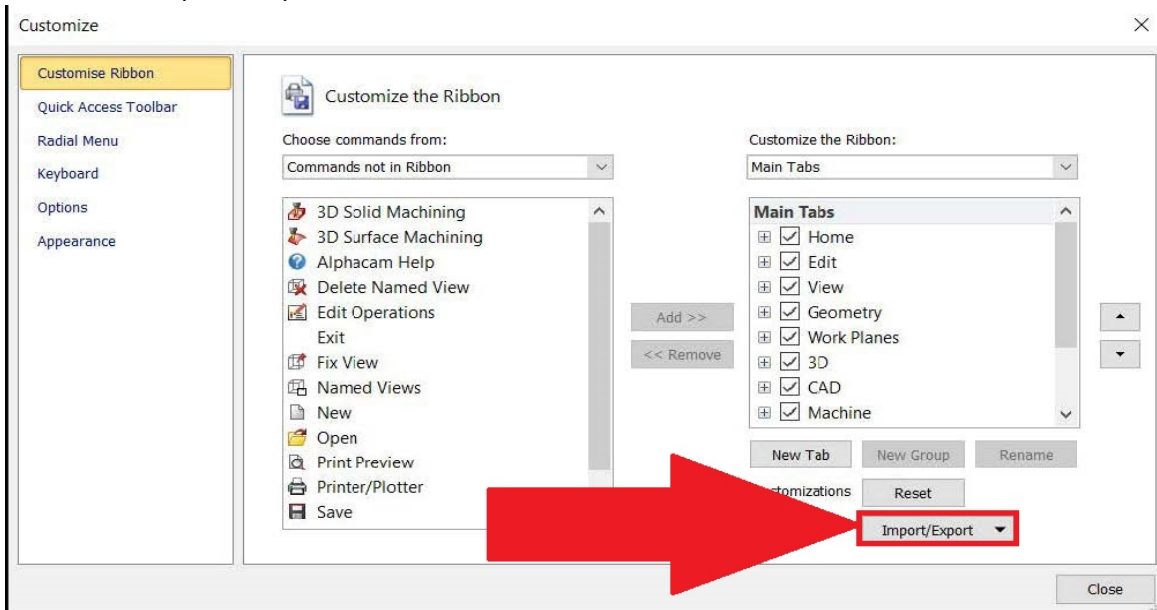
Customize

Customise Ribbon
Quick Access Toolbar
Radial Menu
Keyboard
Options
Appearance

Customize the Ribbon

Choose commands from:
Commands not in Ribbon

3D Solid Machining
3D Surface Machining
Alphacam Help
Delete Named View
Edit Operations
Exit
Fix View
Named Views
New
Open
Print Preview
Printer/Plotter
Save

Add >>
<< Remove

Customize the Ribbon:
Main Tabs

Main Tabs
Home
Edit
View
Geometry
Work Planes
3D
CAD
Machine

New Tab
New Group
Rename

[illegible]stomizations
Reset
Import/Export

Close